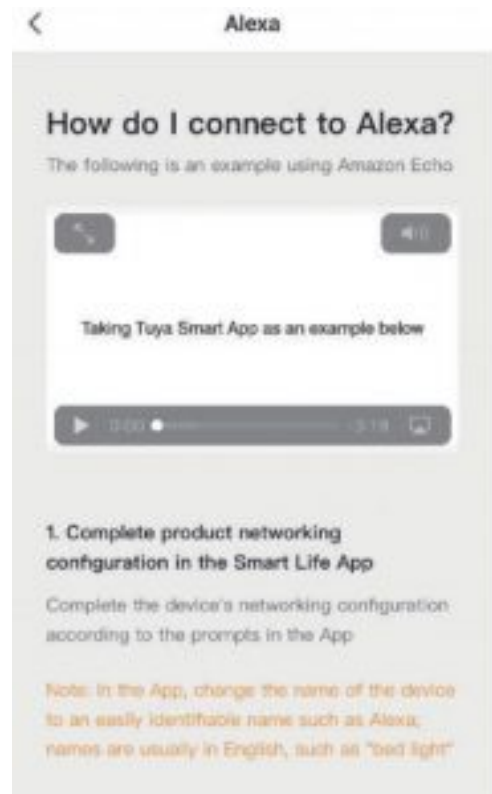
Alexa

How do I connect to Alexa?

The following is an example using Amazon Echo

Taking Tuya Smart App as an example below

0:00

3:18

1. Complete product networking configuration in the Smart Life App

Complete the device's networking configuration according to the prompts in the App

Note: In the App, change the name of the device to an easily identifiable name such as Alexa, names are usually in English, such as "bed light"